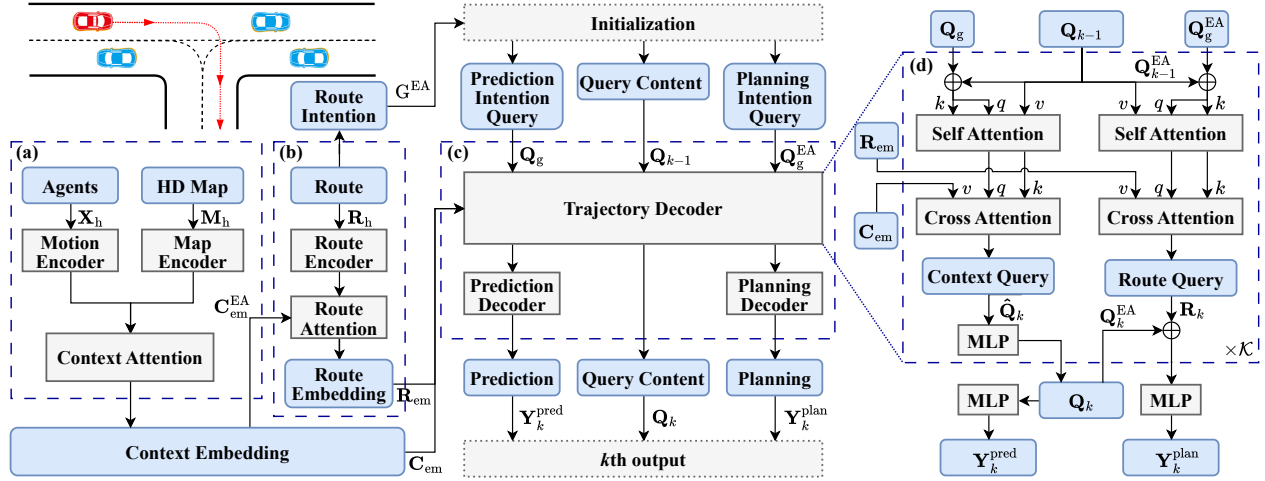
Initialization

Route Intention

$G^{EA}$

Prediction Intention Query

Query Content

Planning Intention Query

(a)

Agents

HD Map

$\mathbf{X}_h$

$\mathbf{M}_h$

Motion Encoder

Map Encoder

Context Attention

(b)

Route

$\mathbf{R}_h$

Route Encoder

$\mathbf{C}_{em}^{EA}$

Route Attention

Route Embedding

$\mathbf{R}_{em}$

(c)

$\mathbf{Q}_g$

$\mathbf{Q}_{k-1}$

$\mathbf{Q}_g^{EA}$

Trajectory Decoder

Prediction Decoder

Planning Decoder

Prediction

Query Content

Planning

$\mathbf{Y}_k^{pred}$

$\mathbf{Q}_k$

$\mathbf{Y}_k^{plan}$

Context Embedding

$\mathbf{C}_{em}$

$k$th output

$\mathbf{Q}_g$

$\mathbf{Q}_{k-1}$

$\mathbf{Q}_g^{EA}$

(d)

$\mathbf{Q}_{k-1}^{EA}$

$k$ $q$ $v$

$v$ $q$ $k$

Self Attention

Self Attention

$\mathbf{R}_{em}$

$v$ $q$ $k$

$v$ $q$ $k$

$\mathbf{C}_{em}$

Cross Attention

Cross Attention

Context Query

Route Query

$\hat{\mathbf{Q}}_k$

$\mathbf{Q}_k^{EA}$

$\mathbf{R}_k$

MLP

$\times\mathcal{K}$

MLP

$\mathbf{Q}_k$

MLP

$\mathbf{Y}_k^{pred}$

$\mathbf{Y}_k^{plan}$